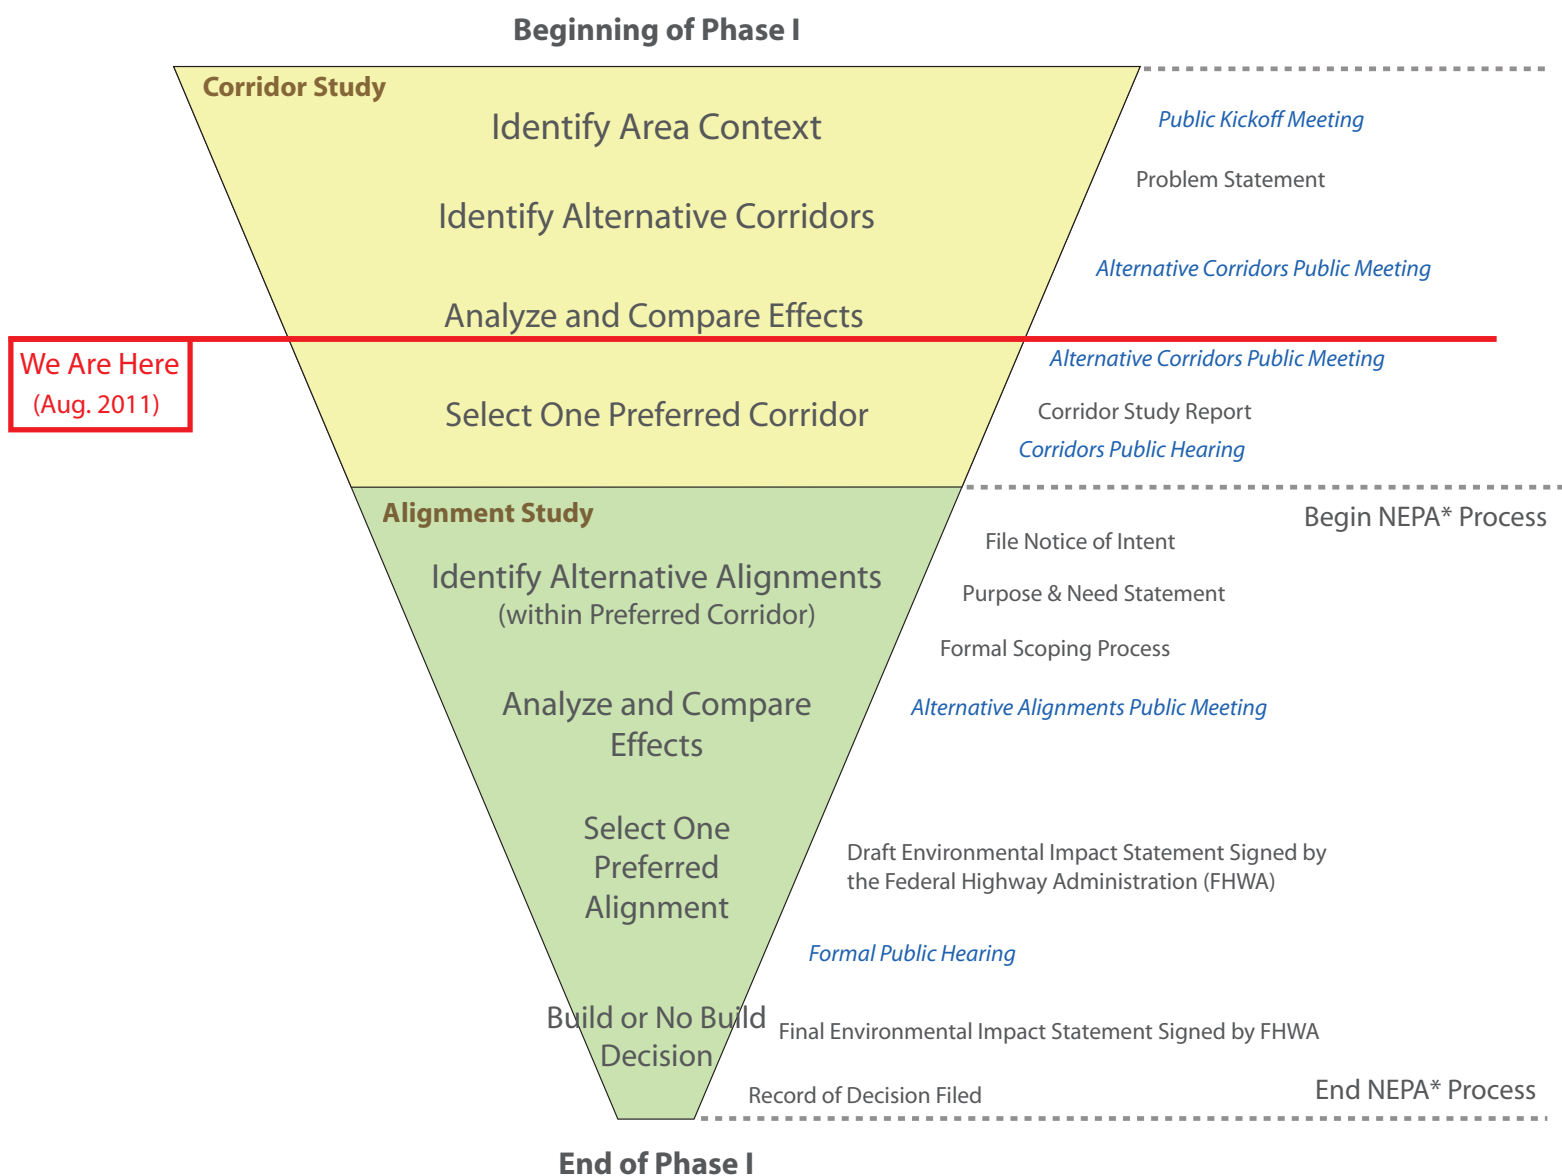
Beginning of Phase I

Corridor Study

Identify Area Context

Identify Alternative Corridors

Analyze and Compare Effects

We Are Here
(Aug. 2011)

Select One Preferred Corridor

Public Kickoff Meeting

Problem Statement

Alternative Corridors Public Meeting

Alternative Corridors Public Meeting

Corridor Study Report

Corridors Public Hearing

Alignment Study

Identify Alternative Alignments
(within Preferred Corridor)

Analyze and Compare Effects

Select One Preferred Alignment

Build or No Build Decision

Begin NEPA* Process

File Notice of Intent

Purpose & Need Statement

Formal Scoping Process

Alternative Alignments Public Meeting

Draft Environmental Impact Statement Signed by the Federal Highway Administration (FHWA)

Formal Public Hearing

Final Environmental Impact Statement Signed by FHWA

Record of Decision Filed

End NEPA* Process

End of Phase I